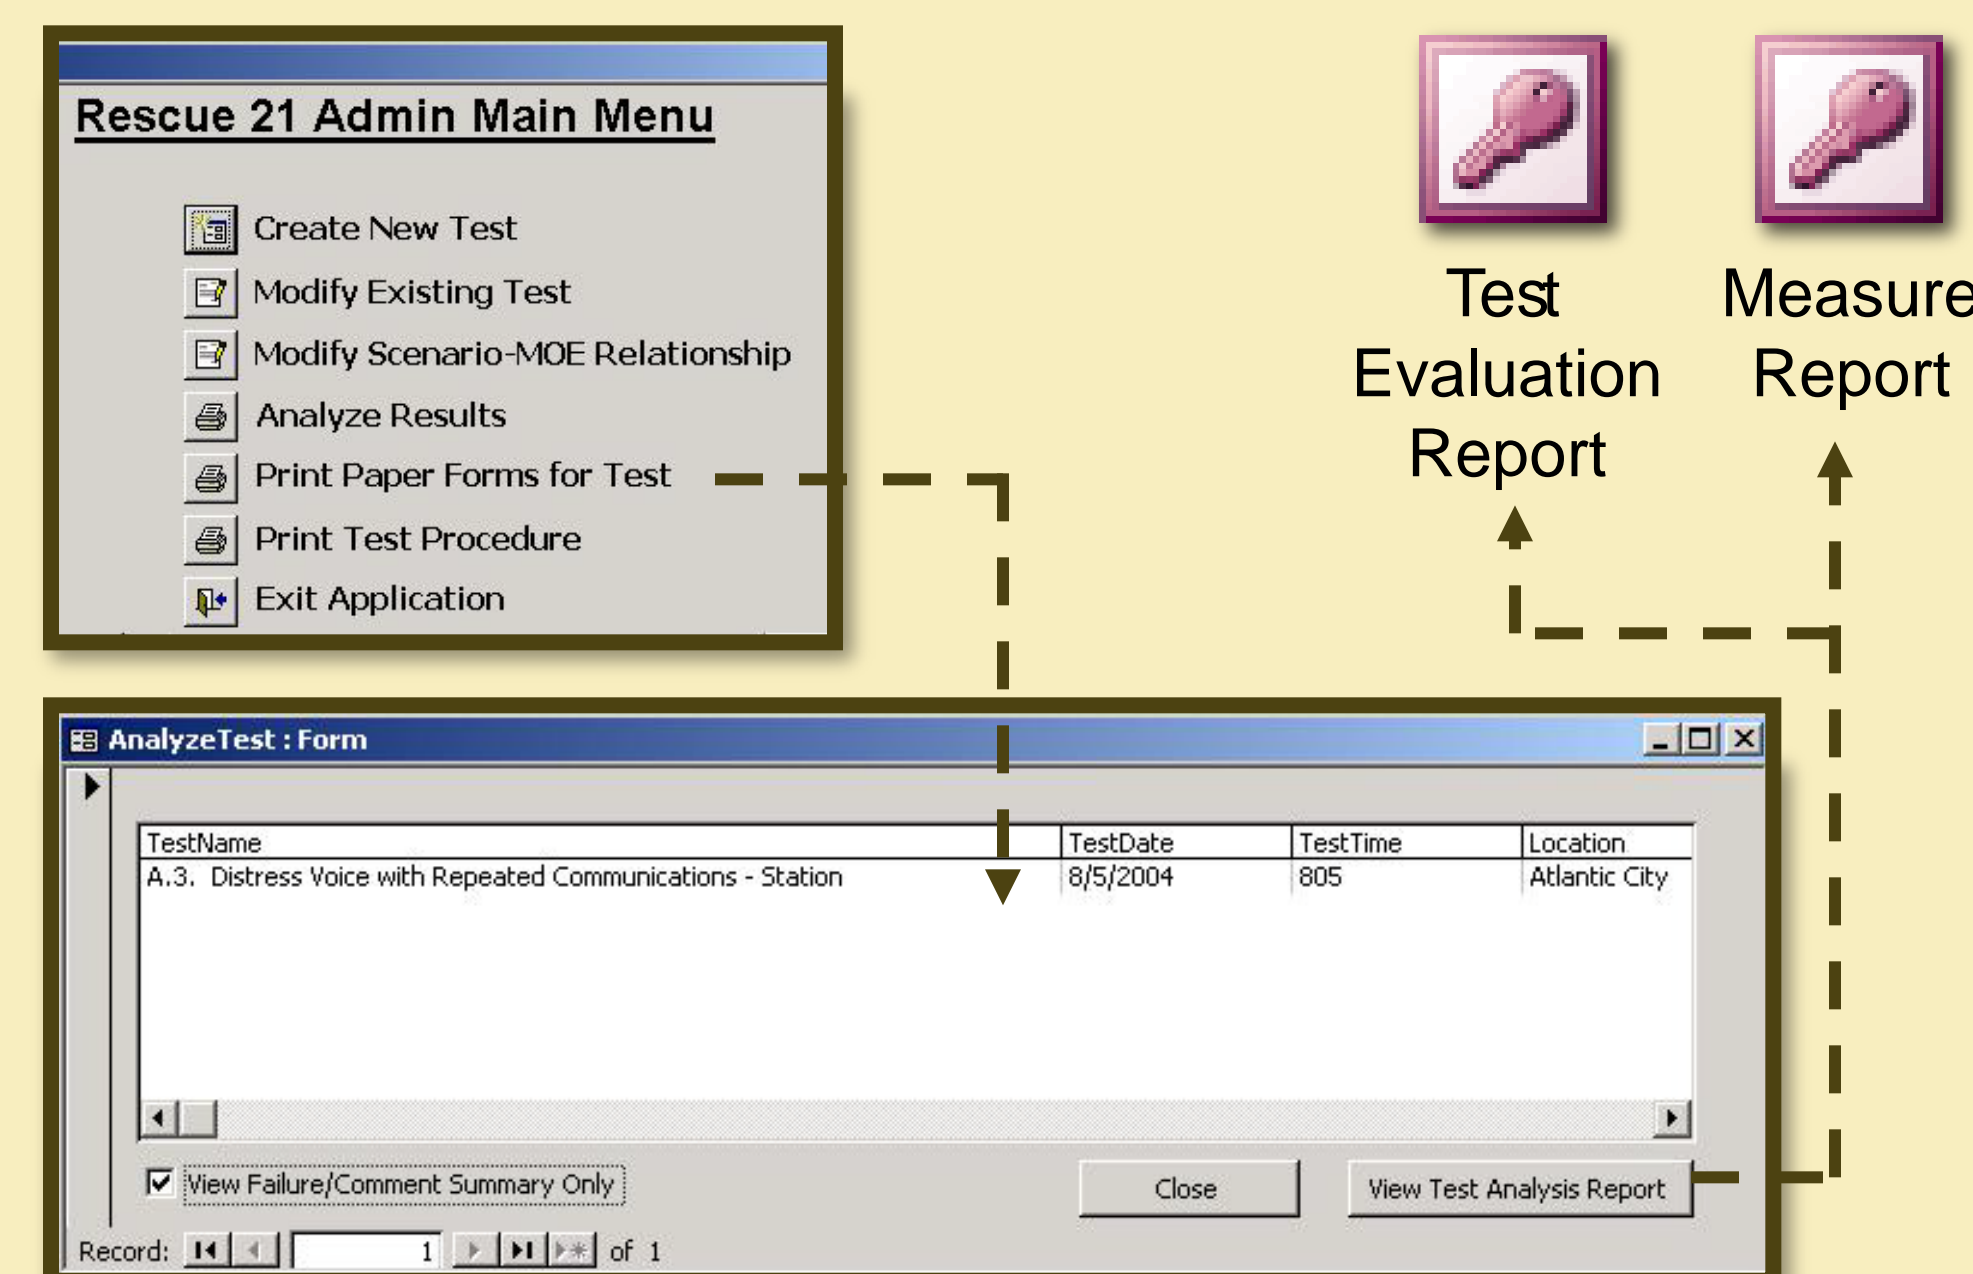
Rescue 21 Admin Main Menu

Create New Test
Modify Existing Test
Modify Scenario-MOE Relationship
Analyze Results
Print Paper Forms for Test
Print Test Procedure
Exit Application

Test Evaluation Report

Measure Report

AnalyzeTest : Form

| TestName | TestDate | TestTime | Location |
|---|---|---|---|
| A.3. Distress Voice with Repeated Communications - Station | 8/5/2004 | 805 | Atlantic City |

View Failure/Comment Summary Only

Close

View Test Analysis Report

Record: 1 of 1